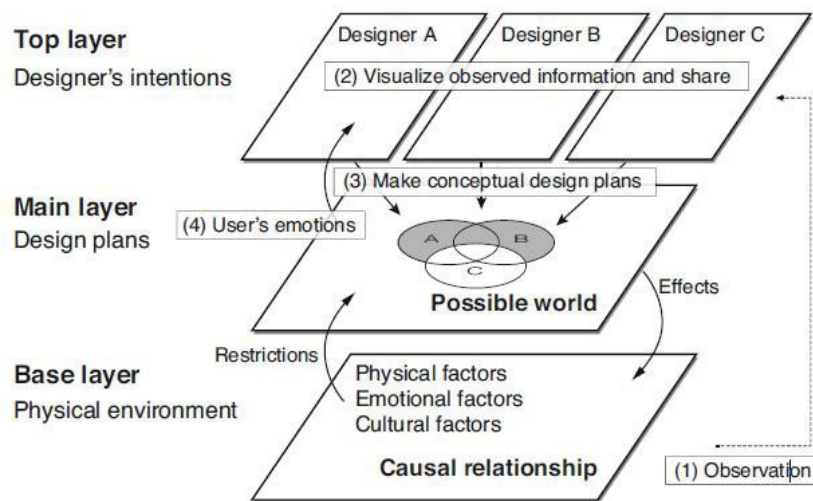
Top layer
Designer's intentions

Designer A
Designer B
Designer C

(2) Visualize observed information and share

(3) Make conceptual design plans

Main layer
Design plans

(4) User's emotions

A
B
C

Possible world

Effects

Restrictions

Base layer
Physical environment

Physical factors
Emotional factors
Cultural factors

Causal relationship

(1) Observation